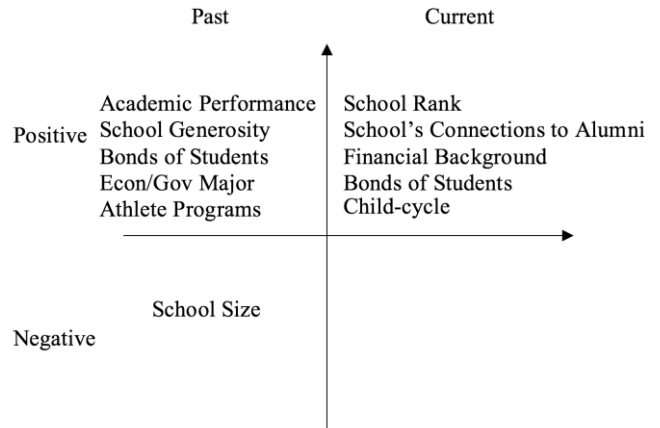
Past

Current

Positive

Academic Performance
School Generosity
Bonds of Students
Econ/Gov Major
Athlete Programs

School Rank
School's Connections to Alumni
Financial Background
Bonds of Students
Child-cycle

Negative

School Size